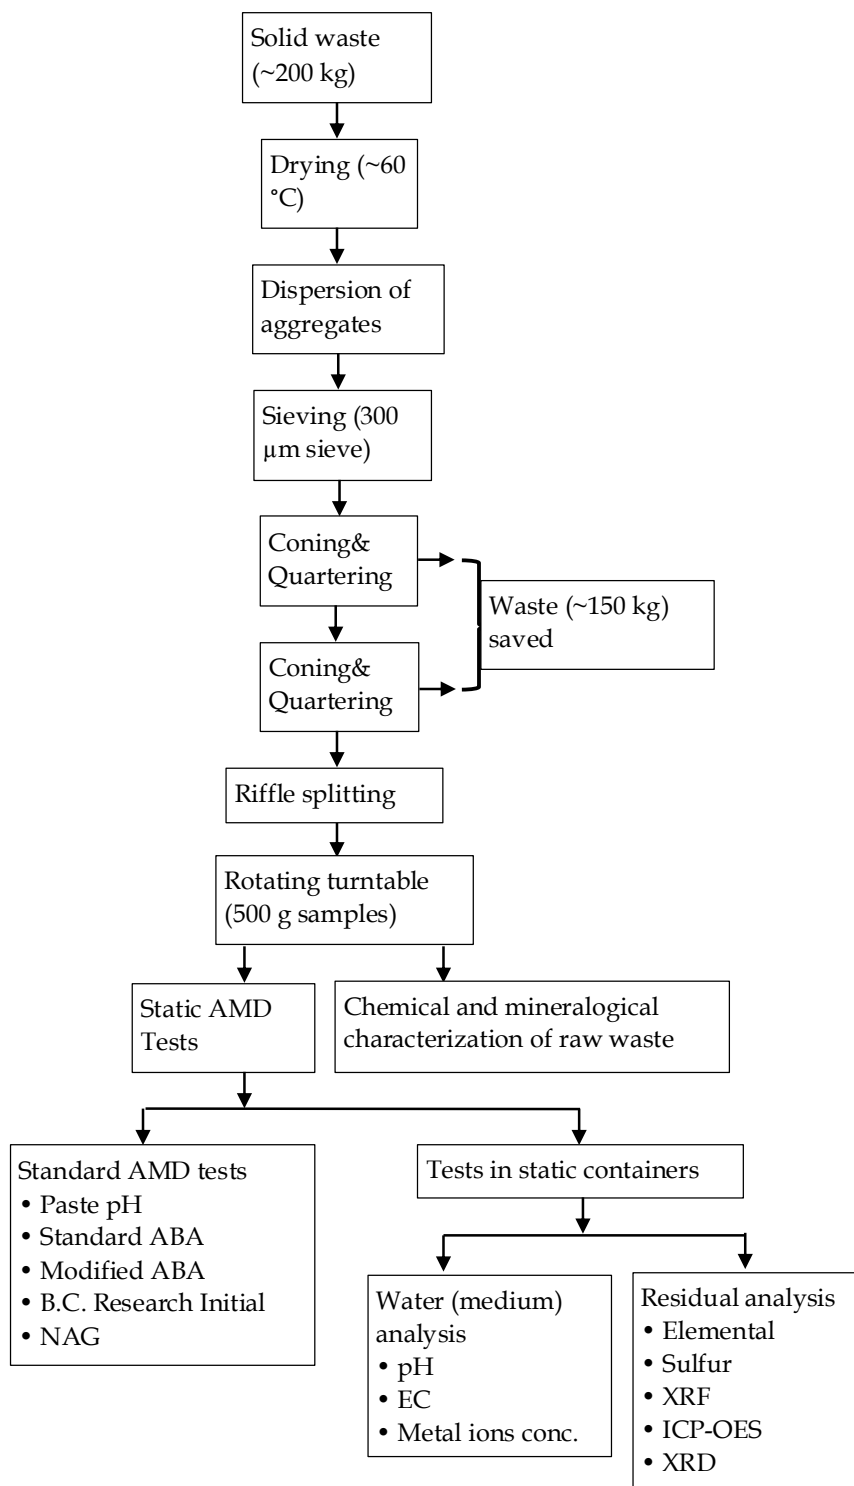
Solid waste (~200 kg)

Drying (~60 °C)

Dispersion of aggregates

Sieving (300 μm sieve)

Coning& Quartering

Waste (~150 kg) saved

Coning& Quartering

Riffle splitting

Rotating turntable (500 g samples)

Static AMD Tests

Chemical and mineralogical characterization of raw waste

Standard AMD tests
• Paste pH
• Standard ABA
• Modified ABA
• B.C. Research Initial
• NAG

Tests in static containers

Water (medium) analysis
• pH
• EC
• Metal ions conc.

Residual analysis
• Elemental
• Sulfur
• XRF
• ICP-OES
• XRD